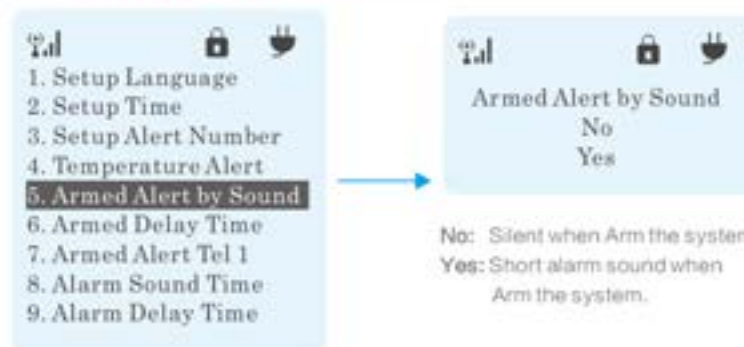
1. Setup Language
2. Setup Time
3. Setup Alert Number
4. Temperature Alert
5. Armed Alert by Sound
6. Armed Delay Time
7. Armed Alert Tel 1
8. Alarm Sound Time
9. Alarm Delay Time

Armed Alert by Sound
No
Yes

No: Silent when Arm the syster
Yes: Short alarm sound when Arm the system.